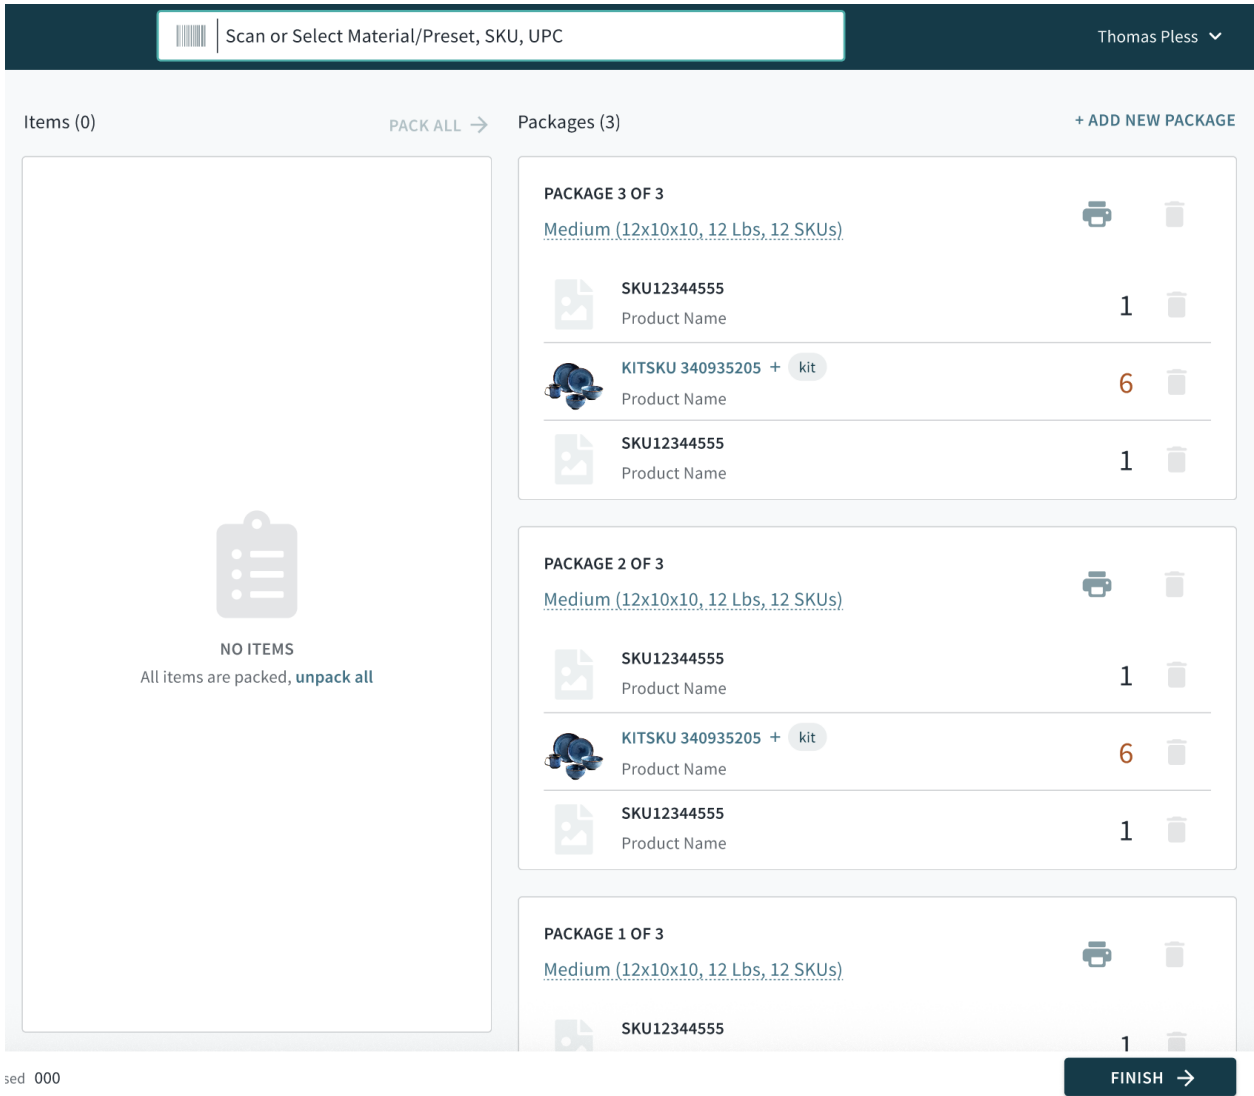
Scan or Select Material/Preset, SKU, UPC

Thomas Pless

Items (0)

PACK ALL →

Packages (3)

+ ADD NEW PACKAGE

PACKAGE 3 OF 3

Medium (12x10x10, 12 Lbs, 12 SKUs)

SKU12344555
Product Name
1

KITSKU 340935205 + kit
Product Name
6

SKU12344555
Product Name
1

NO ITEMS
All items are packed, unpack all

PACKAGE 2 OF 3

Medium (12x10x10, 12 Lbs, 12 SKUs)

SKU12344555
Product Name
1

KITSKU 340935205 + kit
Product Name
6

SKU12344555
Product Name
1

PACKAGE 1 OF 3

Medium (12x10x10, 12 Lbs, 12 SKUs)

SKU12344555
1

sed 000

FINISH →